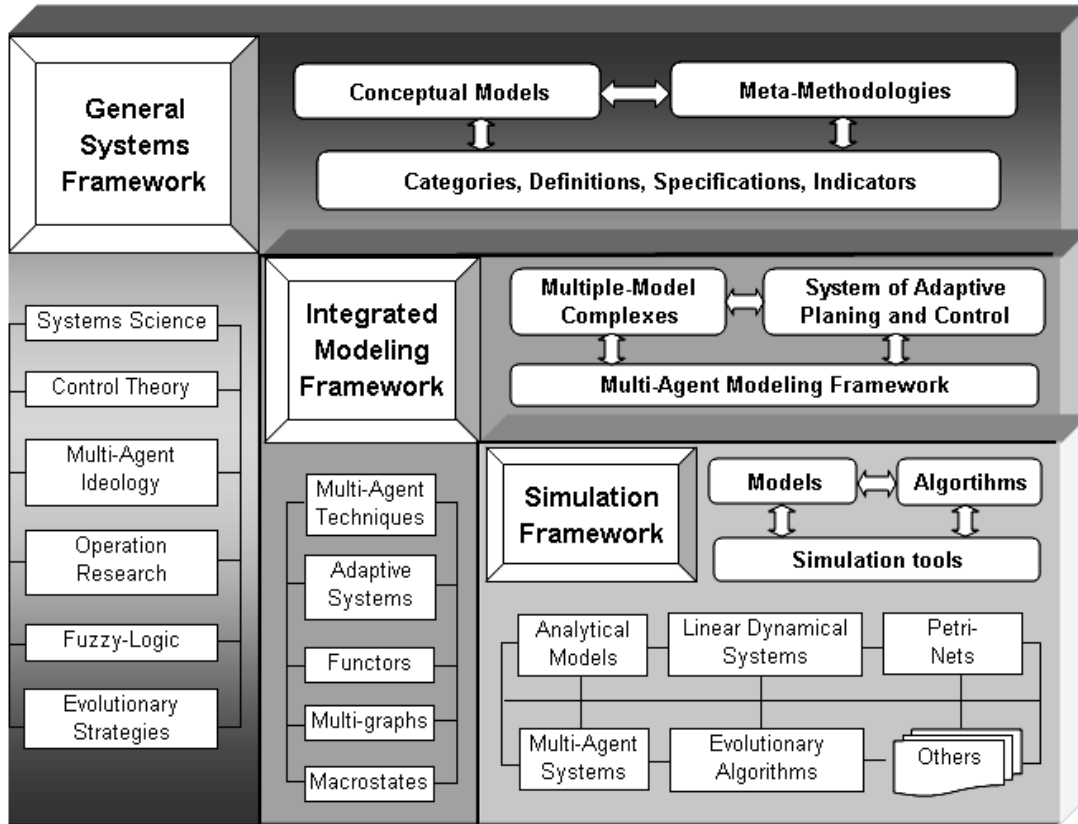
General Systems Framework

Conceptual Models

Meta-Methodologies

Categories, Definitions, Specifications, Indicators

Systems Science

Control Theory

Multi-Agent Ideology

Operation Research

Fuzzy-Logic

Evolutionary Strategies

Integrated Modeling Framework

Multiple-Model Complexes

System of Adaptive Planing and Control

Multi-Agent Modeling Framework

Multi-Agent Techniques

Adaptive Systems

Functors

Multi-graphs

Macrostates

Simulation Framework

Models

Algortihms

Simulation tools

Analytical Models

Linear Dynamical Systems

Petri-Nets

Multi-Agent Systems

Evolutionary Algorithms

Others